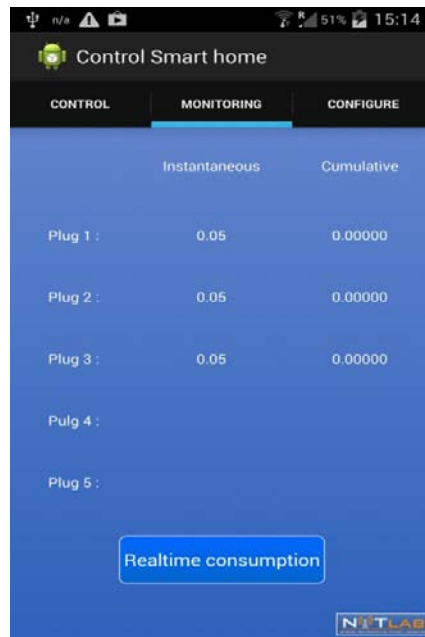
n/a R 51% 15:14

Control Smart home

CONTROL MONITORING CONFIGURE

| | Instantaneous | Cumulative |
|---|---|---|
| Plug 1 : | 0.05 | 0.00000 |
| Plug 2 : | 0.05 | 0.00000 |
| Plug 3 : | 0.05 | 0.00000 |
| Pulg 4 : | | |
| Plug 5 : | | |

Realtime consumption

NETLAB